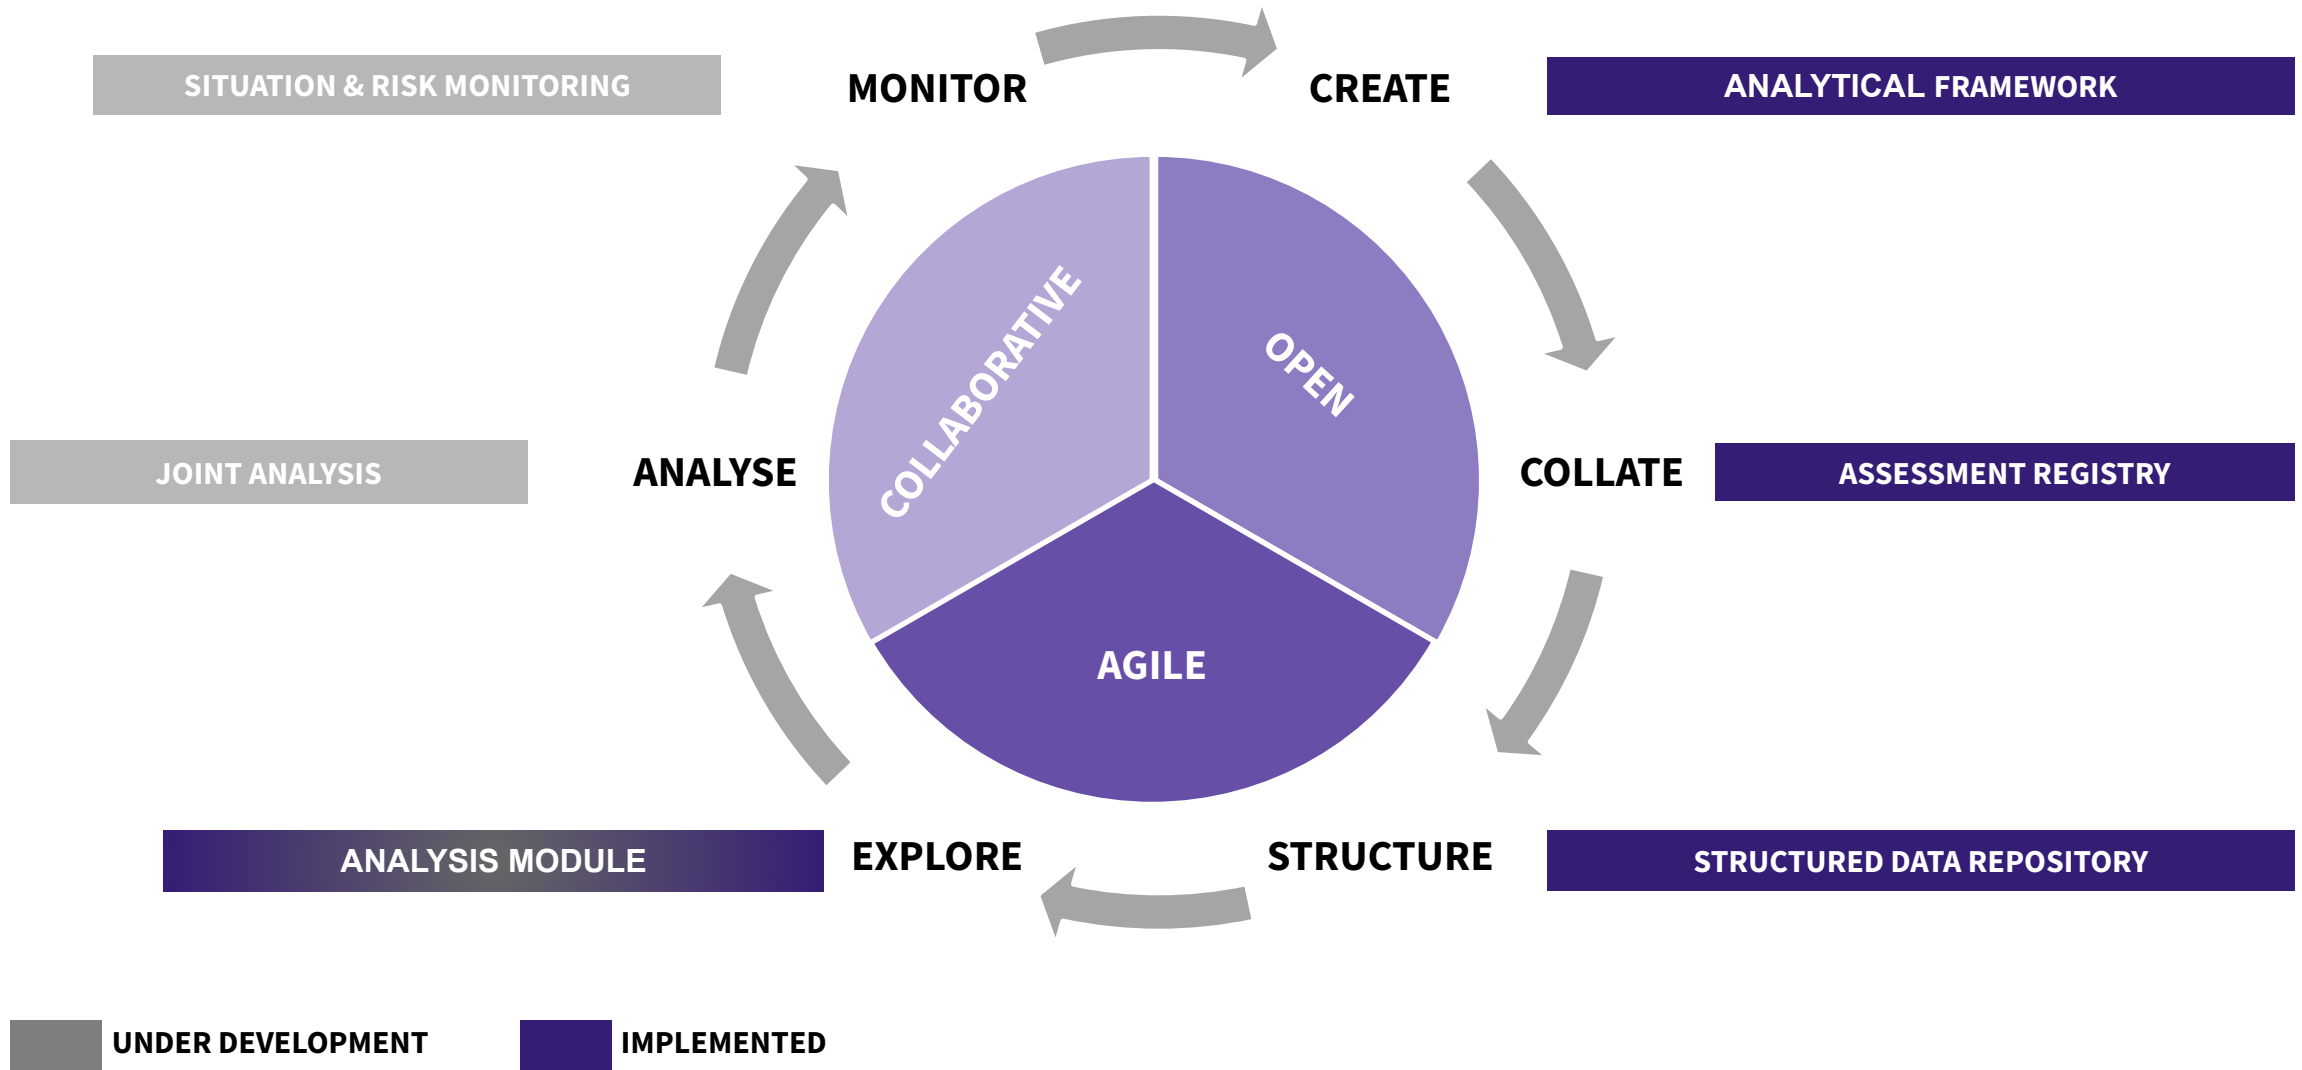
SITUATION & RISK MONITORING

MONITOR

CREATE

ANALYTICAL FRAMEWORK

COLLABORATIVE

OPEN

JOINT ANALYSIS

ANALYSE

COLLATE

ASSESSMENT REGISTRY

AGILE

ANALYSIS MODULE

EXPLORE

STRUCTURE

STRUCTURED DATA REPOSITORY

UNDER DEVELOPMENT

IMPLEMENTED